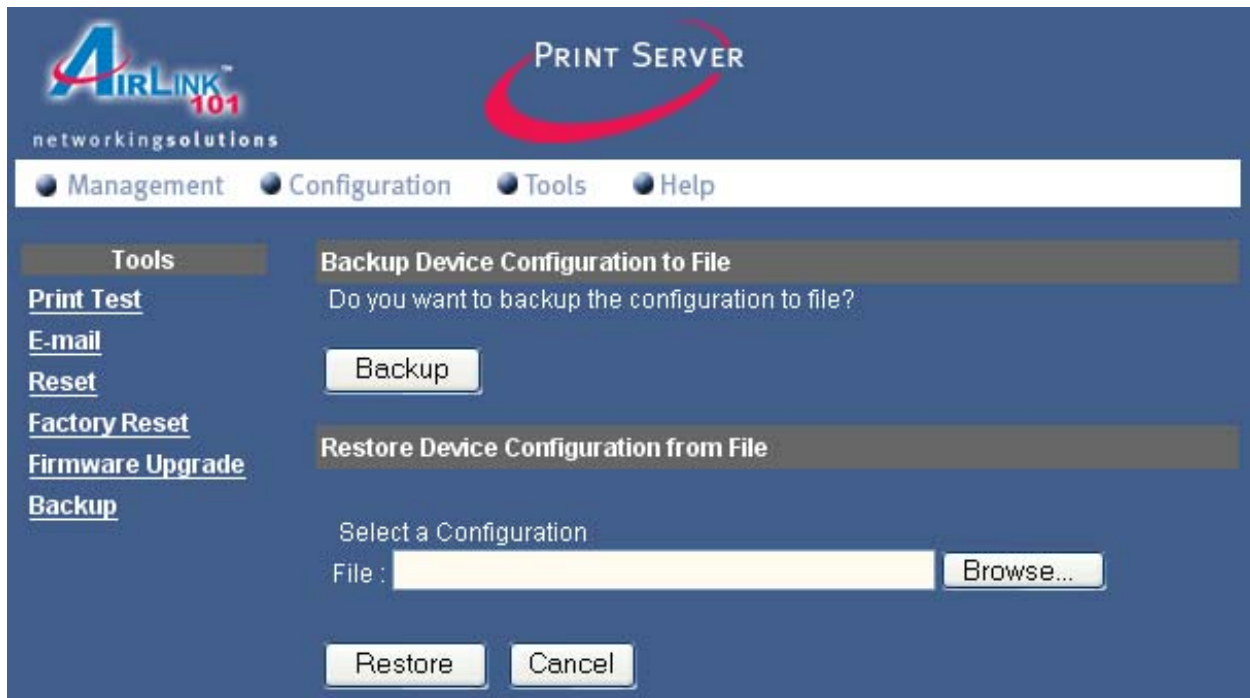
AIRLINK™ 101
networkingsolutions

PRINT SERVER

Management Configuration Tools Help

Tools
Print Test
E-mail
Reset
Factory Reset
Firmware Upgrade
Backup

Backup Device Configuration to File
Do you want to backup the configuration to file?

Backup

Restore Device Configuration from File

Select a Configuration
File :

Browse...

Restore Cancel